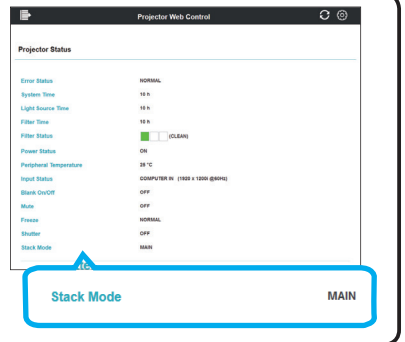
Projector Web Control

Projector Status

| | |
|---|---|
| Error Status | NORMAL |
| System Time | 10 h |
| Light Source Time | 10 h |
| Filter Time | 10 h |
| Filter Status | (CLEAN) |
| Power Status | ON |
| Peripheral Temperature | 28 °C |
| Input Status | COMPUTER IN (1920 x 1200i @60Hz) |
| Blank On/Off | OFF |
| Mute | OFF |
| Freeze | NORMAL |
| Shutter | OFF |
| Stack Mode | MAIN |

Stack Mode MAIN